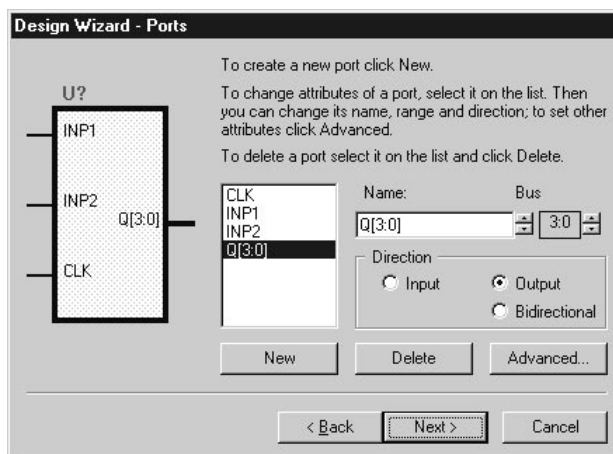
Design Wizard - Ports

U?

INP1

INP2

Q[3:0]

CLK

To create a new port click New.

To change attributes of a port, select it on the list. Then you can change its name, range and direction; to set other attributes click Advanced.

To delete a port select it on the list and click Delete.

CLK
INP1
INP2
Q[3:0]

Name:

Bus

Q[3:0]

3:0

Direction

Input

Output

Bidirectional

New

Delete

Advanced...

< Back

Next >

Cancel